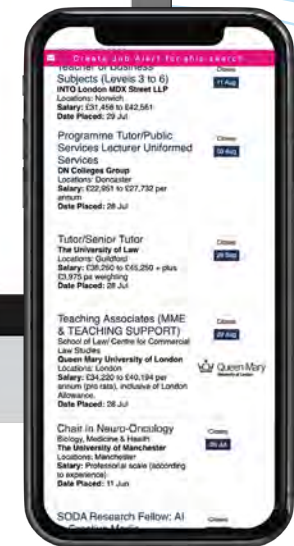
Create Job Alert for this search

Teacher of Business Subjects (Levels 3 to 6)
INTO London MDX Street LLP
Locations: Norwich
Salary: £31,456 to £42,561
Date Placed: 29 Jul

Closes
11 Aug

Programme Tutor/Public Services Lecturer Uniformed Services
DN Colleges Group
Locations: Doncaster
Salary: £22,951 to £27,732 per annum
Date Placed: 28 Jul

Closes
09 Aug

Tutor/Senior Tutor
The University of Law
Locations: Guildford
Salary: £38,260 to £45,250 + plus £3,975 pa weighting
Date Placed: 28 Jul

Closes
29 Sep

Teaching Associates (MME & TEACHING SUPPORT)
School of Law/ Centre for Commercial Law Studies
Queen Mary University of London
Locations: London
Salary: £34,220 to £40,194 per annum (pro rata), inclusive of London Allowance.
Date Placed: 28 Jul

Closes
29 Aug

Queen Mary
University of London

Chair in Neuro-Oncology
Biology, Medicine & Health
The University of Manchester
Locations: Manchester
Salary: Professorial scale (according to experience)
Date Placed: 11 Jun

Closes
26 Jul

SODA Research Fellow: AI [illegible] Creative Media

Closes